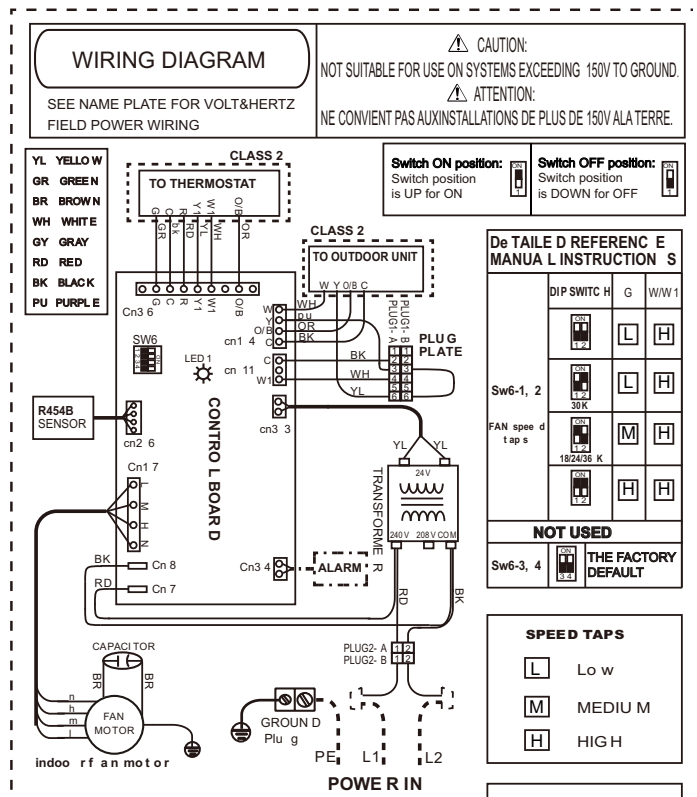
WIRING DIAGRAM

SEE NAME PLATE FOR VOLT&HERTZ FIELD POWER WIRING

⚠ CAUTION:
NOT SUITABLE FOR USE ON SYSTEMS EXCEEDING 150V TO GROUND.
⚠ ATTENTION:
NE CONVIENT PAS AUXINSTALLATIONS DE PLUS DE 150V ALA TERRE.

YL YELLOW
GR GREEN
BR BROWN
WH WHITE
GY GRAY
RD RED
BK BLACK
PU PURPLE

CLASS 2
TO THERMOSTAT
G C C R Y Y1 W W1 O/B
GR bk RD YL WH OR

Switch ON position: Switch position is UP for ON
Switch OFF position: Switch position is DOWN for OFF

CLASS 2
TO OUTDOOR UNIT
W Y O/B C

PLUG1-B
PLUG1-A

De TAILE D REFERENC E MANUA L INSTRUCTION S

| DIP SWITC H | G | W/W1 |
|---|---|---|
| ON 1 2 | L | H |
| ON 1 2 30 K | L | H |
| ON 1 2 18/24/36 K | M | H |
| 1 2 | H | H |

Sw6-1, 2
FAN spee d tap s

NOT USED
Sw6-3, 4 | ON 3 4 | THE FACTORY DEFAULT

Cn3 6
G C R Y1 O/B
W Y O/B C
WH pu OR BK
cn1 4
SW6
LED 1
cn 11
C W W1
BK WH YL
PLU G PLATE
1 2 3 4 5 6
R454B SENSOR
cn2 6
CONTRO L BOAR D
cn3 3
Cn1 7
L M H N
BK Cn 8
RD Cn 7
Cn3 4
ALARM
TRANSFORME R
YL YL
24V
240 V 208 V COM
RD BK
PLUG2- A
PLUG2- B
1 2

CAPACI TOR
BR BR
n h m l
FAN MOTOR
indoo r f a n mot o r
GROUN D Plu g
PE L1 L2
POWE R IN

SPEE D TAPS
L Lo w
M MEDIU M
H HIG H